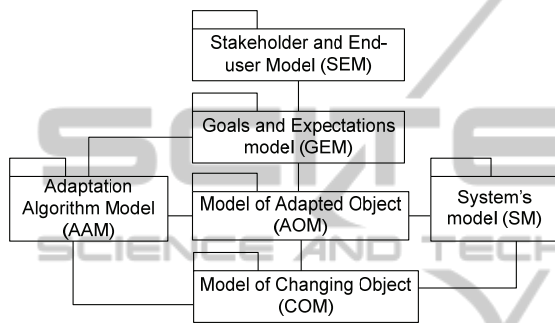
Stakeholder and End-user Model (SEM)

Goals and Expectations model (GEM)

Adaptation Algorithm Model (AAM)

Model of Adapted Object (AOM)

System's model (SM)

Model of Changing Object (COM)

SCIENCE AND TECH